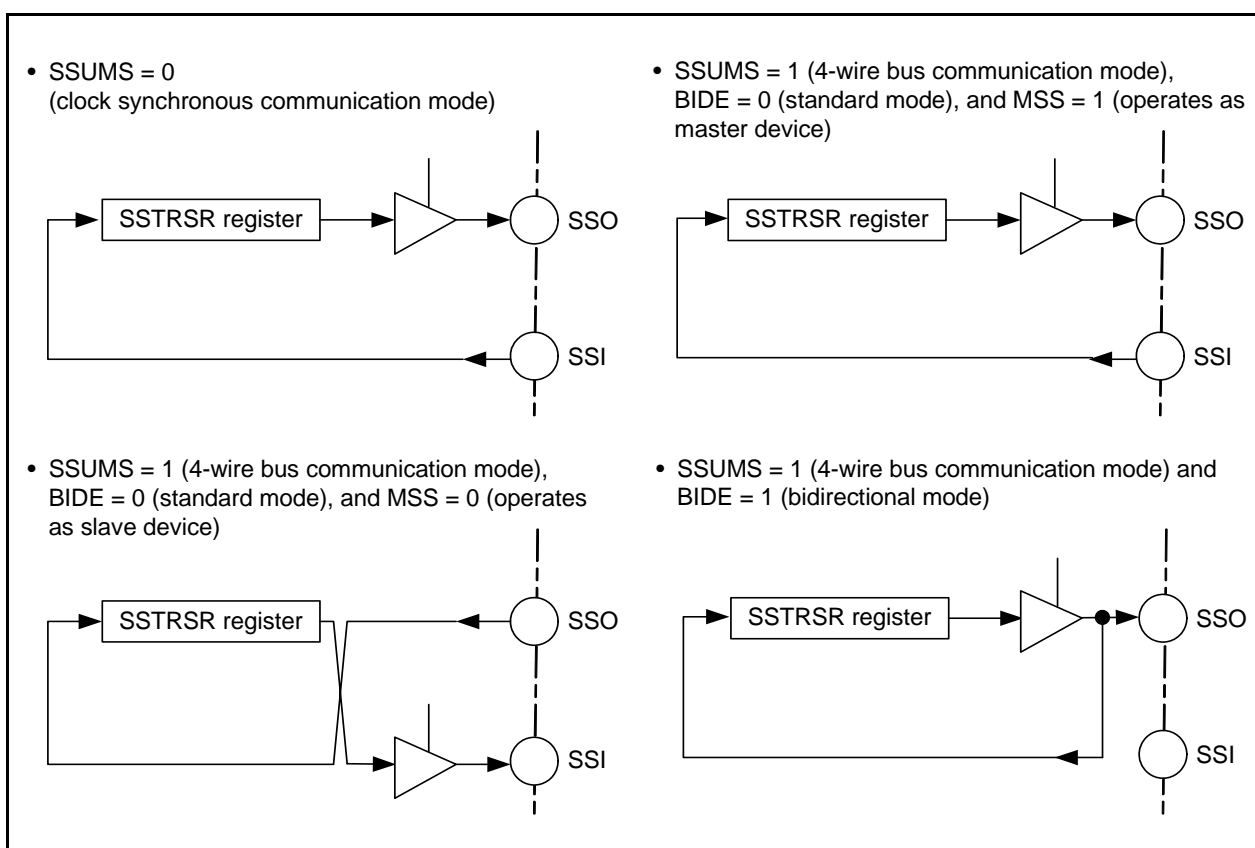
• SSUMS = 0
(clock synchronous communication mode)

SSTRSR register

SSO

SSI

• SSUMS = 1 (4-wire bus communication mode), BIDE = 0 (standard mode), and MSS = 1 (operates as master device)

SSTRSR register

SSO

SSI

• SSUMS = 1 (4-wire bus communication mode), BIDE = 0 (standard mode), and MSS = 0 (operates as slave device)

SSTRSR register

SSO

SSI

• SSUMS = 1 (4-wire bus communication mode) and BIDE = 1 (bidirectional mode)

SSTRSR register

SSO

SSI